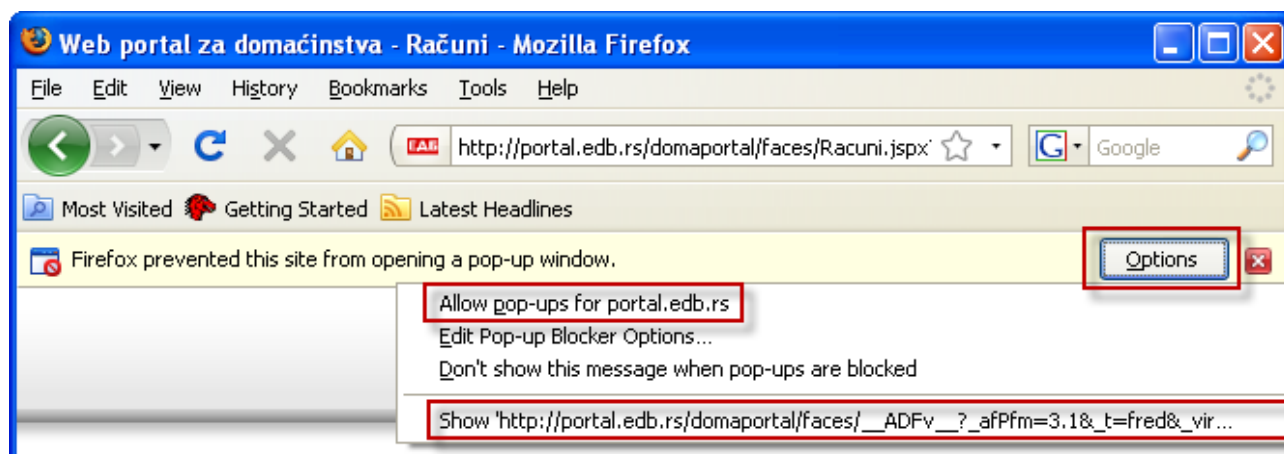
Web portal za domaćinstva - Računi - Mozilla Firefox

File Edit View History Bookmarks Tools Help

EAB http://portal.edb.rs/domaportal/faces/Racuni.jspx

Google

Most Visited Getting Started Latest Headlines

Firefox prevented this site from opening a pop-up window.

Options

Allow pop-ups for portal.edb.rs
Edit Pop-up Blocker Options...
Don't show this message when pop-ups are blocked
Show 'http://portal.edb.rs/domaportal/faces/__ADFv__?_afPfm=3.1&_t=fred&_vir...